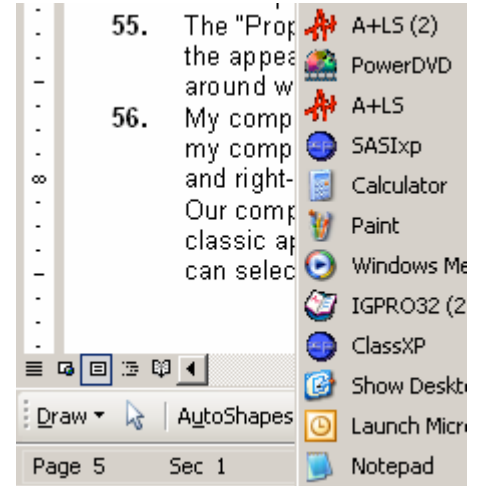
55. The "Prop
the appea
around w
56. My comp
my comp
and right-
Our comp
classic ap
can selec

8

A+LS (2)
PowerDVD
A+LS
SASIxp
Calculator
Paint
Windows Me
IGPRO32 (2
ClassXP
Show Deskto
Launch Micr
Notepad

Draw ▾
AutoShapes

Page 5
Sec 1